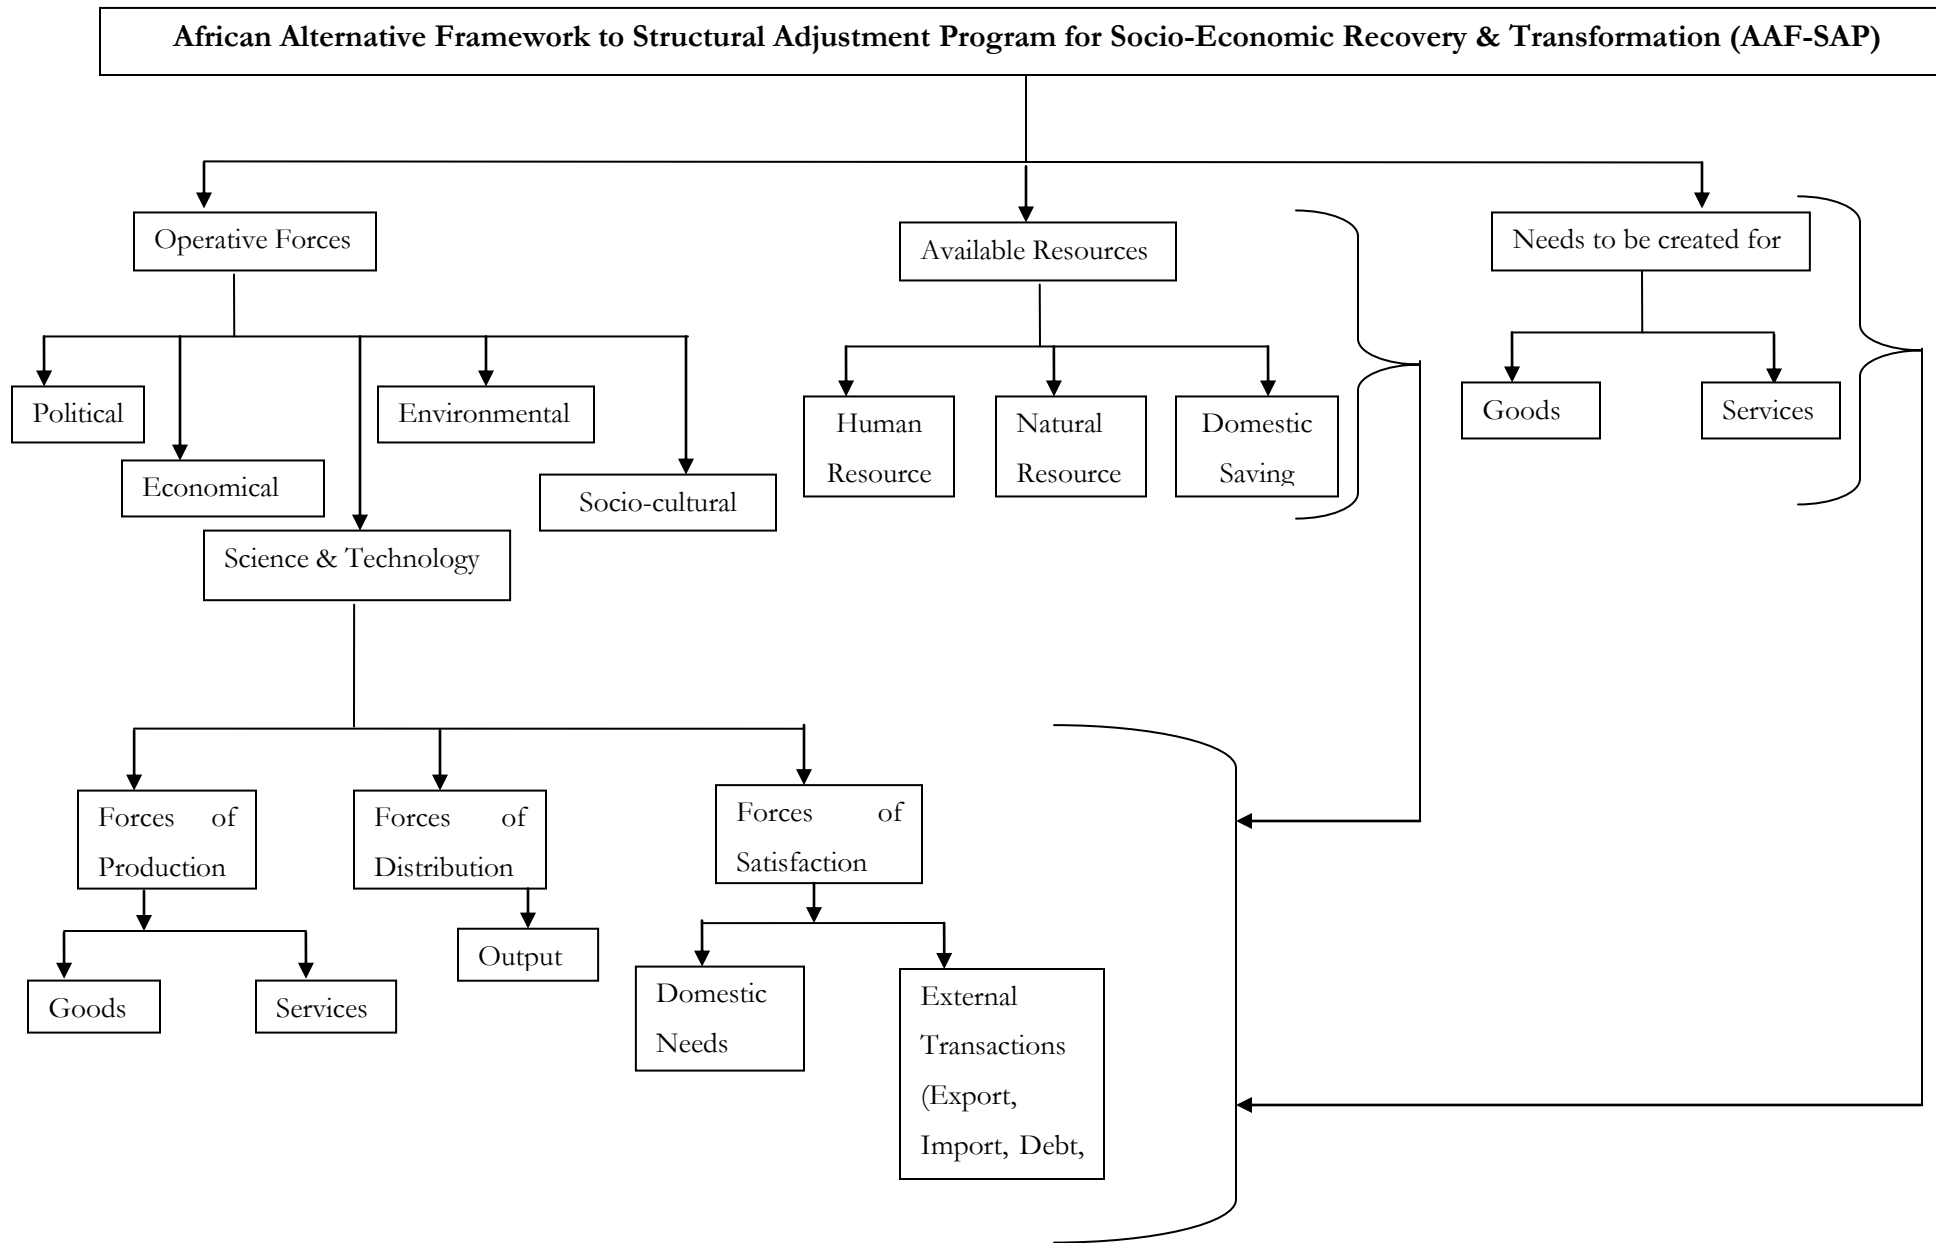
African Alternative Framework to Structural Adjustment Program for Socio-Economic Recovery & Transformation (AAF-SAP)

Operative Forces

Available Resources

Needs to be created for

Political

Economical

Science & Technology

Environmental

Socio-cultural

Human Resource

Natural Resource

Domestic Saving

Goods

Services

Forces of Production

Forces of Distribution

Forces of Satisfaction

Goods

Services

Output

Domestic Needs

External Transactions (Export, Import, Debt,